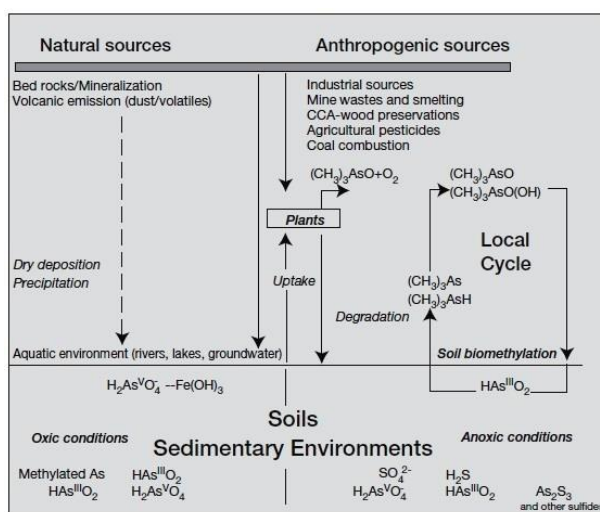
Natural sources

Anthropogenic sources

Bed rocks/Mineralization
Volcanic emission (dust/volatiles)

Industrial sources
Mine wastes and smelting
CCA-wood preservations
Agricultural pesticides
Coal combustion

$(CH_3)_3AsO+O_2$

$(CH_3)_3AsO$
$(CH_3)_3AsO(OH)$

Plants

Local Cycle

Dry deposition
Precipitation

Uptake

$(CH_3)_3As$
$(CH_3)_2AsH$

Degradation

Aquatic environment (rivers, lakes, groundwater)

Soil biomethylation

$H_2As^VO_4^-$ --$Fe(OH)_3$

$HAs^{III}O_2$

Soils
Sedimentary Environments

Oxic conditions

Anoxic conditions

Methylated As
$HAs^{III}O_2$

$HAs^{III}O_2$
$H_2As^VO_4$

$SO_4^{2-}$
$H_2As^VO_4^-$

$H_2S$
$HAs^{III}O_2$

$As_2S_3$
and other sulfides